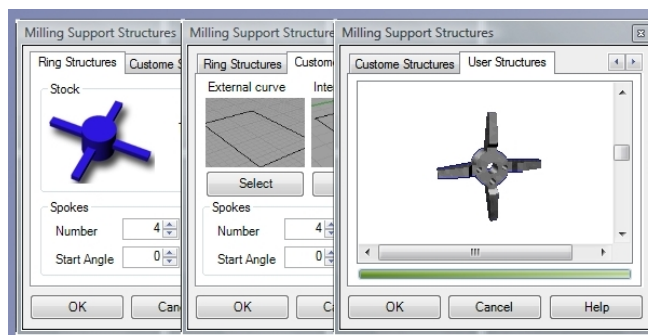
Milling Support Structures

Ring Structures | Custome S

Stock

Spokes

Number 4

Start Angle 0

OK | Canc

Milling Support Structure

Ring Structures | Custome

External curve | Inte

Select

Spokes

Number 4

Start Angle 0

OK | C

Milling Support Structures

Custome Structures | User Structures

III

OK | Cancel | Help